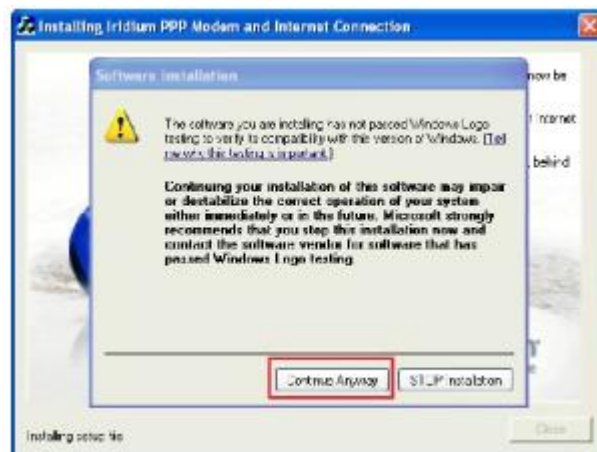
Installing Iridium PPP Modem and Internet Connection

Software Installation

The software you are installing has not passed Windows Logo testing to verify its compatibility with this version of Windows. (Tell me why this testing is important.)

Continuing your installation of this software may impair or destabilize the correct operation of your system either immediately or in the future. Microsoft strongly recommends that you stop this installation now and contact the software vendor for software that has passed Windows Logo testing.

Continue Anyway

STOP Installation

now be

Internet

behind

Installing setup file

Close